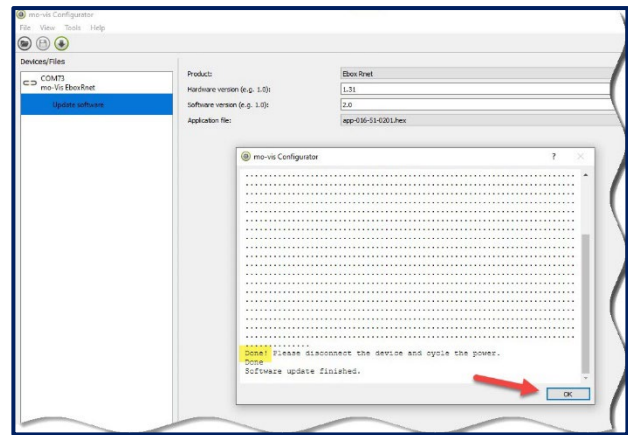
mo-vis Configurator
File View Tools Help
Devices/Files
COM73
mo-Vis EboxRnet
Update software
Product: Ebox Rnet
Hardware version (e.g. 1.0): 1.31
Software version (e.g. 1.0): 2.0
Application file: app-016-51-0201.hex
mo-vis Configurator
?
Done! Please disconnect the device and cycle the power.
Done
Software update finished.
OK